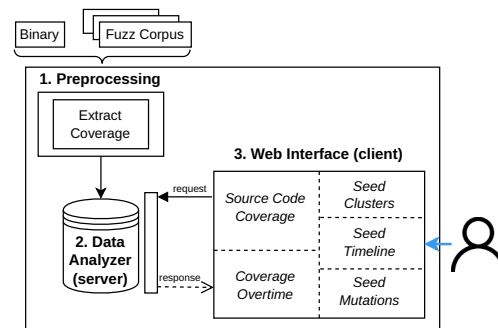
Binary

Fuzz Corpus

1. Preprocessing

Extract Coverage

2. Data Analyzer (server)

request

response

3. Web Interface (client)

Source Code Coverage

Coverage Overtime

Seed Clusters

Seed Timeline

Seed Mutations